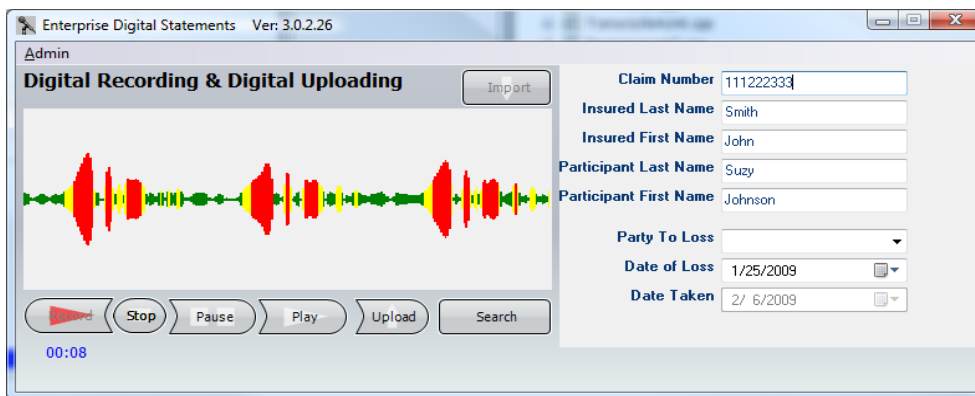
Enterprise Digital Statements Ver: 3.0.2.26

Admin

Digital Recording & Digital Uploading

Import

Record Stop Pause Play Upload Search

00:08

Claim Number 111222333

Insured Last Name Smith

Insured First Name John

Participant Last Name Suzy

Participant First Name Johnson

Party To Loss

Date of Loss 1/25/2009

Date Taken 2/ 6/2009